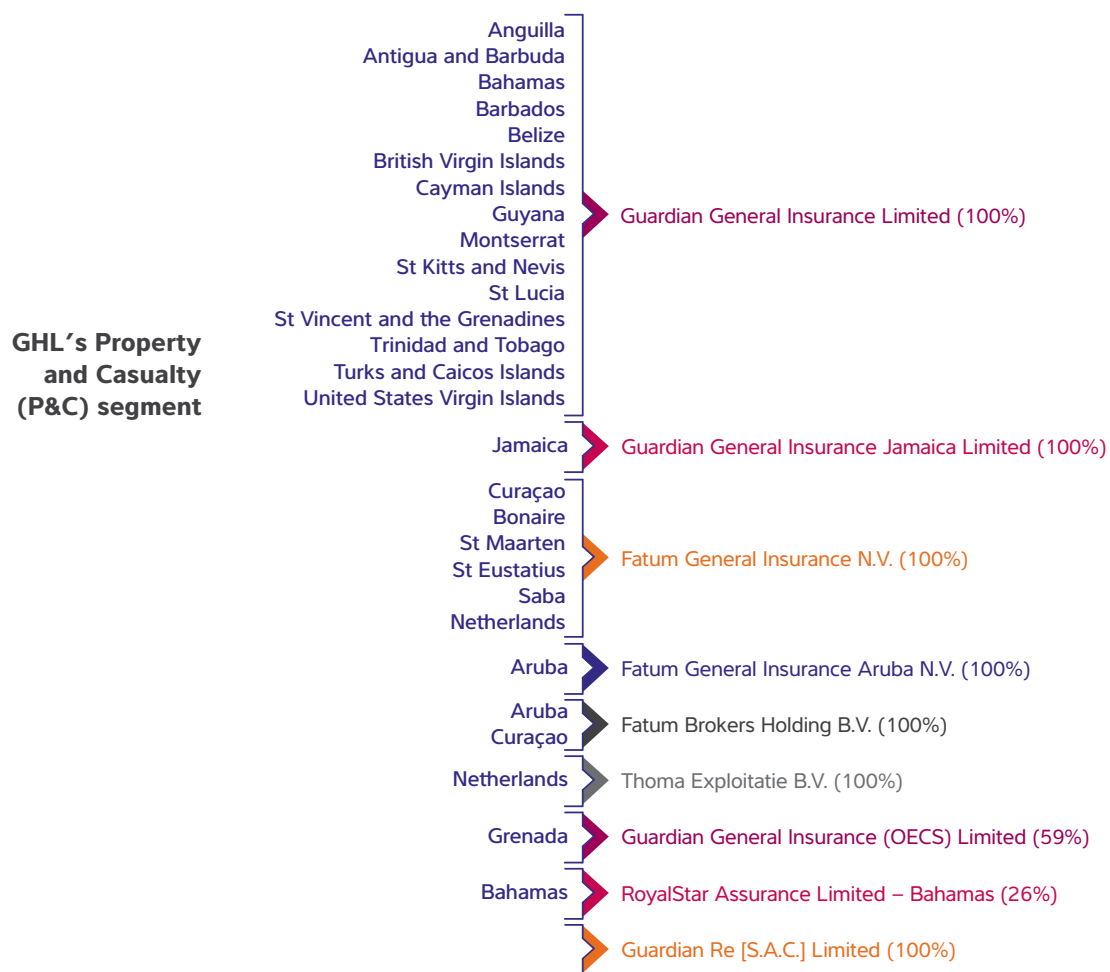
GHL's Property and Casualty (P&C) segment

Anguilla
Antigua and Barbuda
Bahamas
Barbados
Belize
British Virgin Islands
Cayman Islands
Guyana
Montserrat
St Kitts and Nevis
St Lucia
St Vincent and the Grenadines
Trinidad and Tobago
Turks and Caicos Islands
United States Virgin Islands

Guardian General Insurance Limited (100%)

Jamaica

Guardian General Insurance Jamaica Limited (100%)

Curaçao
Bonaire
St Maarten
St Eustatius
Saba
Netherlands

Fatum General Insurance N.V. (100%)

Aruba

Fatum General Insurance Aruba N.V. (100%)

Aruba
Curaçao

Fatum Brokers Holding B.V. (100%)

Netherlands

Thoma Exploitatie B.V. (100%)

Grenada

Guardian General Insurance (OECS) Limited (59%)

Bahamas

RoyalStar Assurance Limited – Bahamas (26%)

Guardian Re [S.A.C.] Limited (100%)